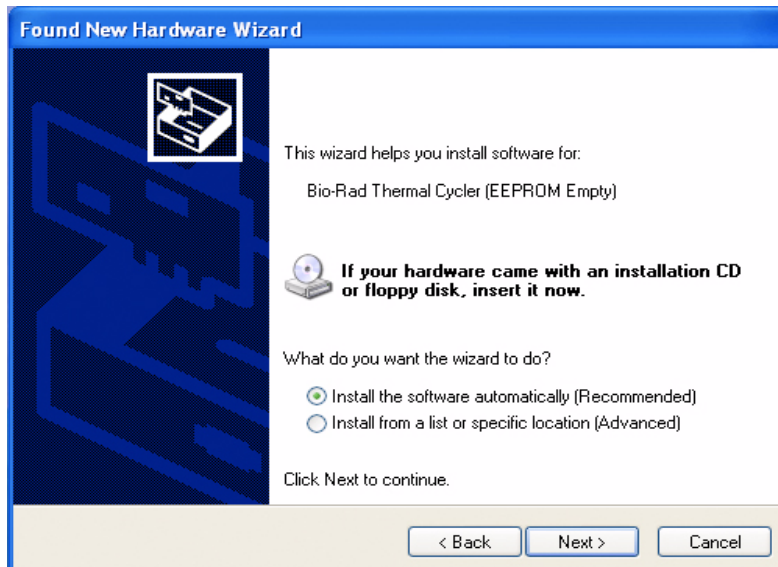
Found New Hardware Wizard

This wizard helps you install software for:

Bio-Rad Thermal Cycler (EEPROM Empty)

If your hardware came with an installation CD or floppy disk, insert it now.

What do you want the wizard to do?

Install the software automatically (Recommended)

Install from a list or specific location (Advanced)

Click Next to continue.

< Back

Next >

Cancel